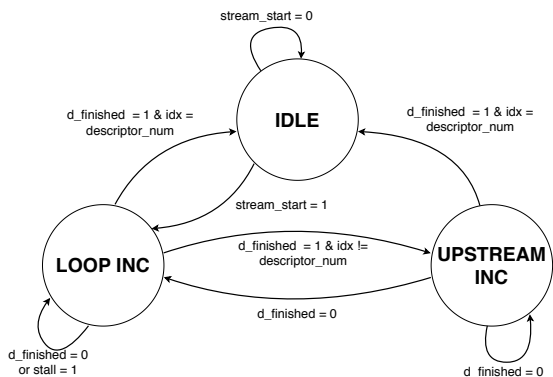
stream_start = 0

d_finished = 1 & idx = descriptor_num

IDLE

d_finished = 1 & idx = descriptor_num

stream_start = 1

LOOP INC

d_finished = 1 & idx != descriptor_num

UPSTREAM INC

d_finished = 0

d_finished = 0 or stall = 1

d_finished = 0